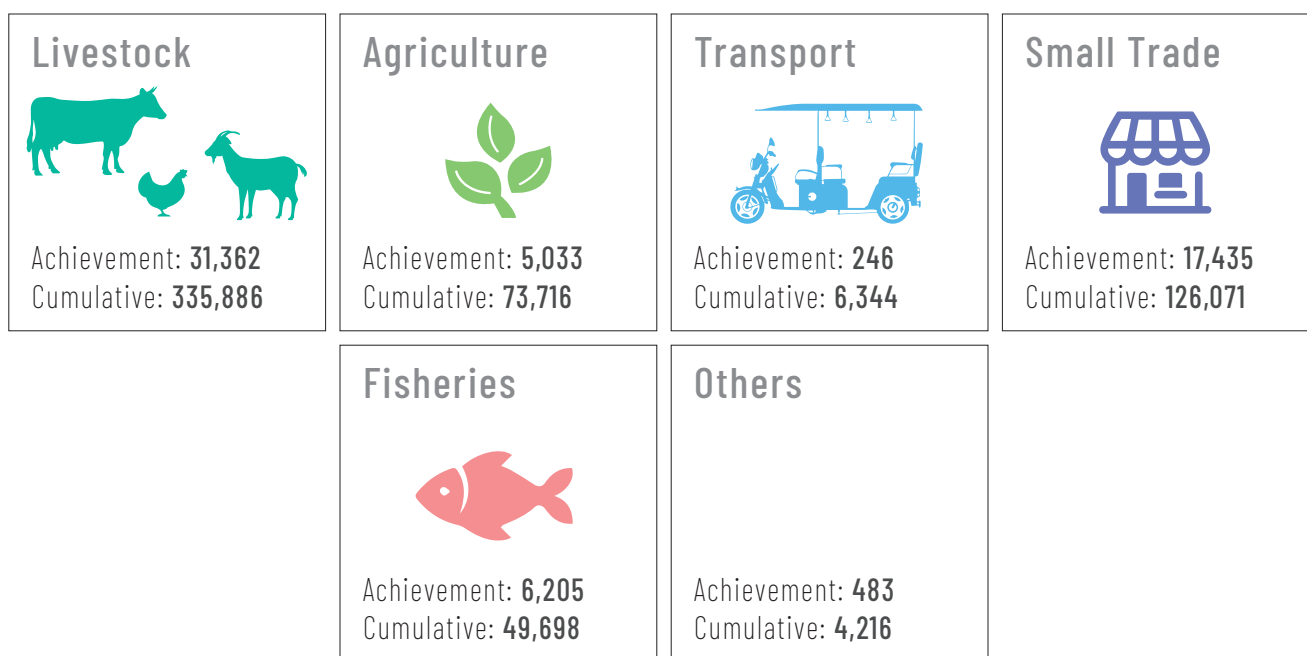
Livestock
Achievement: 31,362
Cumulative: 335,886

Agriculture
Achievement: 5,033
Cumulative: 73,716

Transport
Achievement: 246
Cumulative: 6,344

Small Trade
Achievement: 17,435
Cumulative: 126,071

Fisheries
Achievement: 6,205
Cumulative: 49,698

Others
Achievement: 483
Cumulative: 4,216